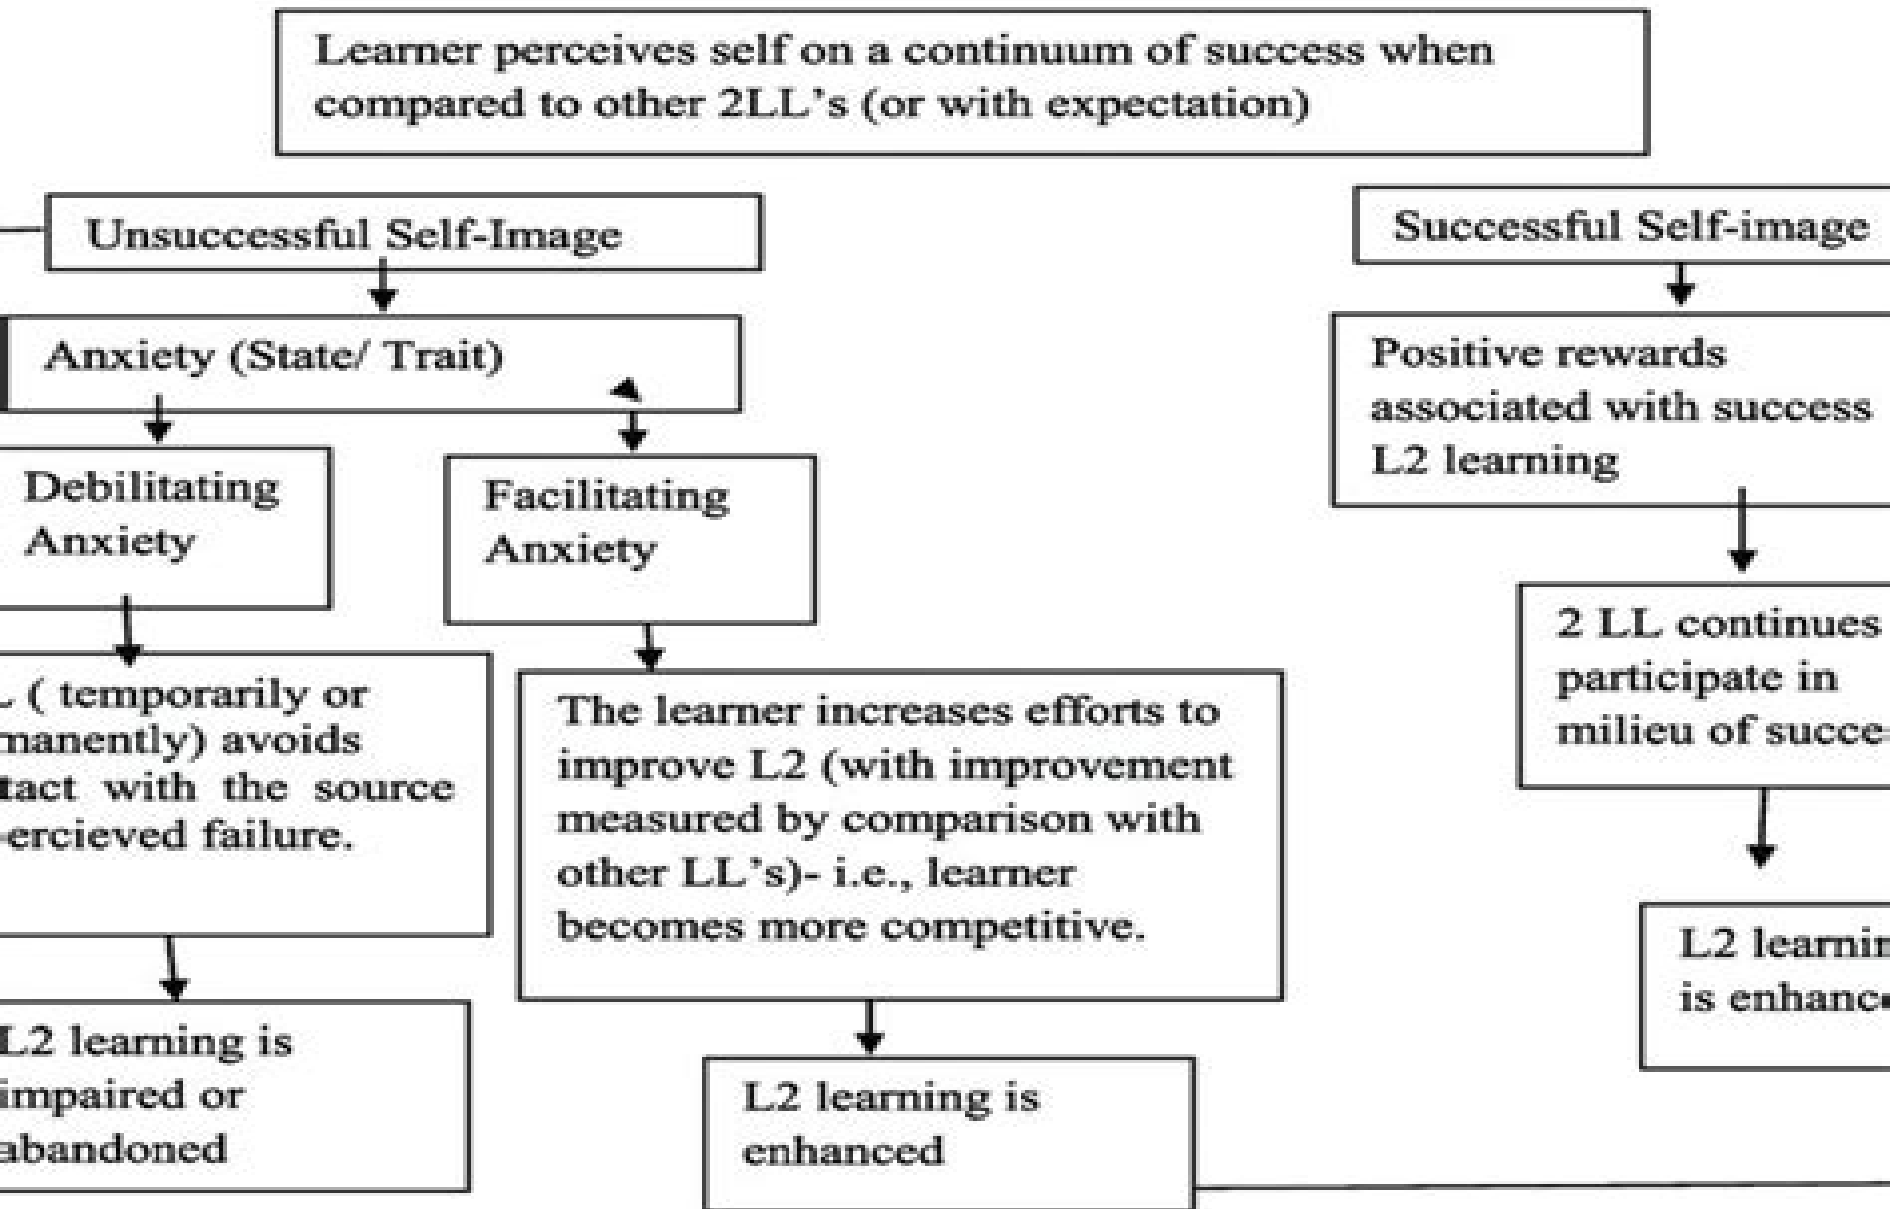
Learner perceives self on a continuum of success when compared to other 2LL's (or with expectation)

Unsuccessful Self-Image

Anxiety (State/ Trait)

Debilitating Anxiety

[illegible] ( temporarily or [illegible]manently) avoids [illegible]tact with the source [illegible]ercieved failure.

L2 learning is impaired or abandoned

Facilitating Anxiety

The learner increases efforts to improve L2 (with improvement measured by comparison with other LL's)- i.e., learner becomes more competitive.

L2 learning is enhanced

Successful Self-image

Positive rewards associated with success L2 learning

2 LL continues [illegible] participate in milieu of succe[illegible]

L2 learnin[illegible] is enhance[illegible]